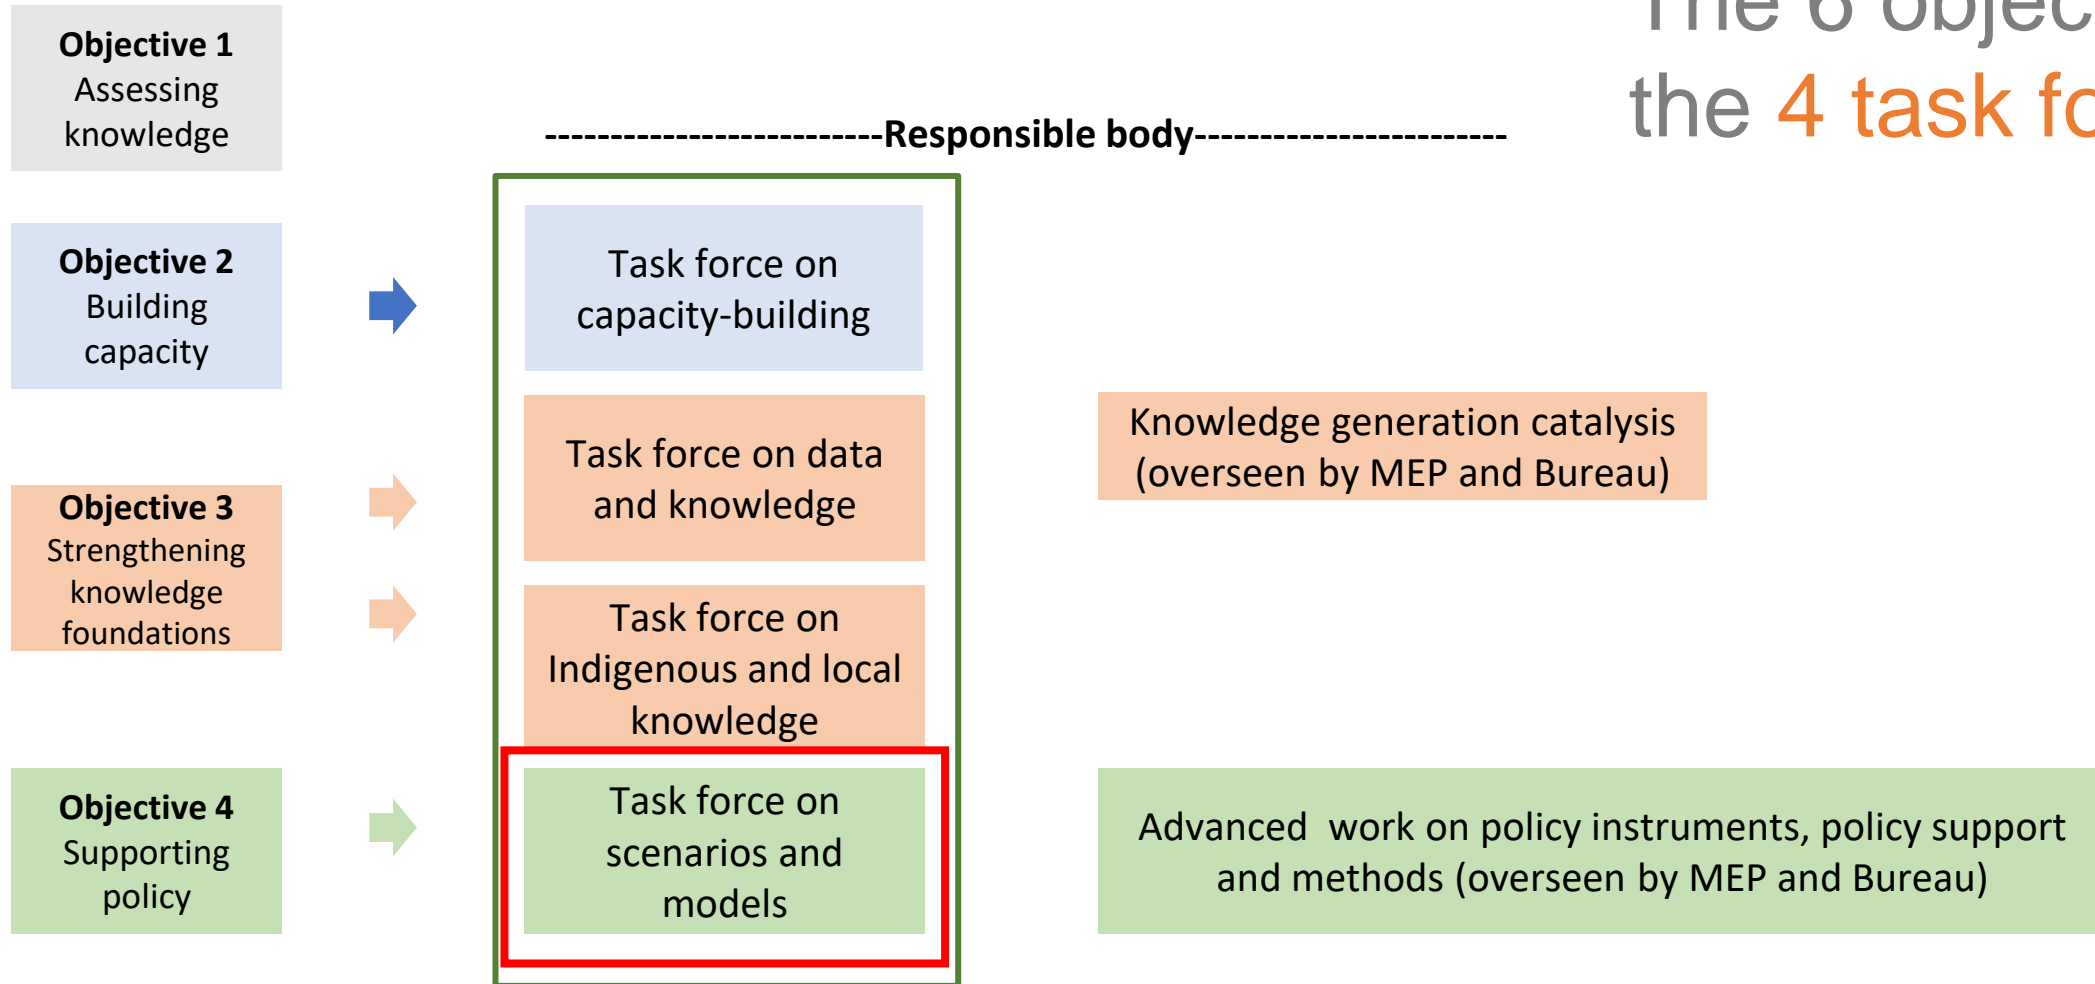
The 6 objec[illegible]
the 4 task fo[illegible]

Objective 1
Assessing knowledge

Objective 2
Building capacity

Objective 3
Strengthening knowledge foundations

Objective 4
Supporting policy

-------------------------Responsible body-----------------------

Task force on capacity-building

Task force on data and knowledge

Task force on Indigenous and local knowledge

Task force on scenarios and models

Knowledge generation catalysis (overseen by MEP and Bureau)

Advanced work on policy instruments, policy support and methods (overseen by MEP and Bureau)